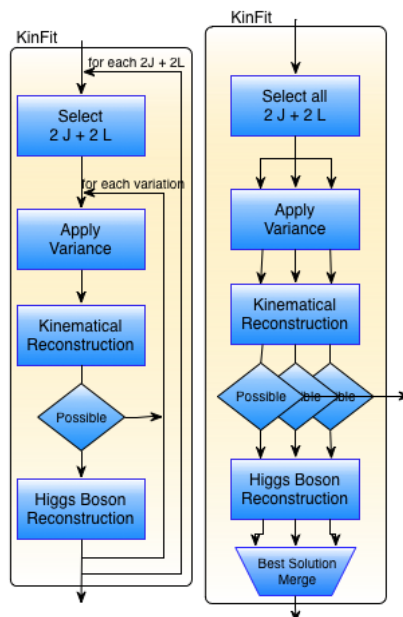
KinFit

for each 2J + 2L

Select 2 J + 2 L

for each variation

Apply Variance

Kinematical Reconstruction

Possible

Higgs Boson Reconstruction

KinFit

Select all 2 J + 2 L

Apply Variance

Kinematical Reconstruction

Possible

ible

ible

Higgs Boson Reconstruction

Best Solution Merge